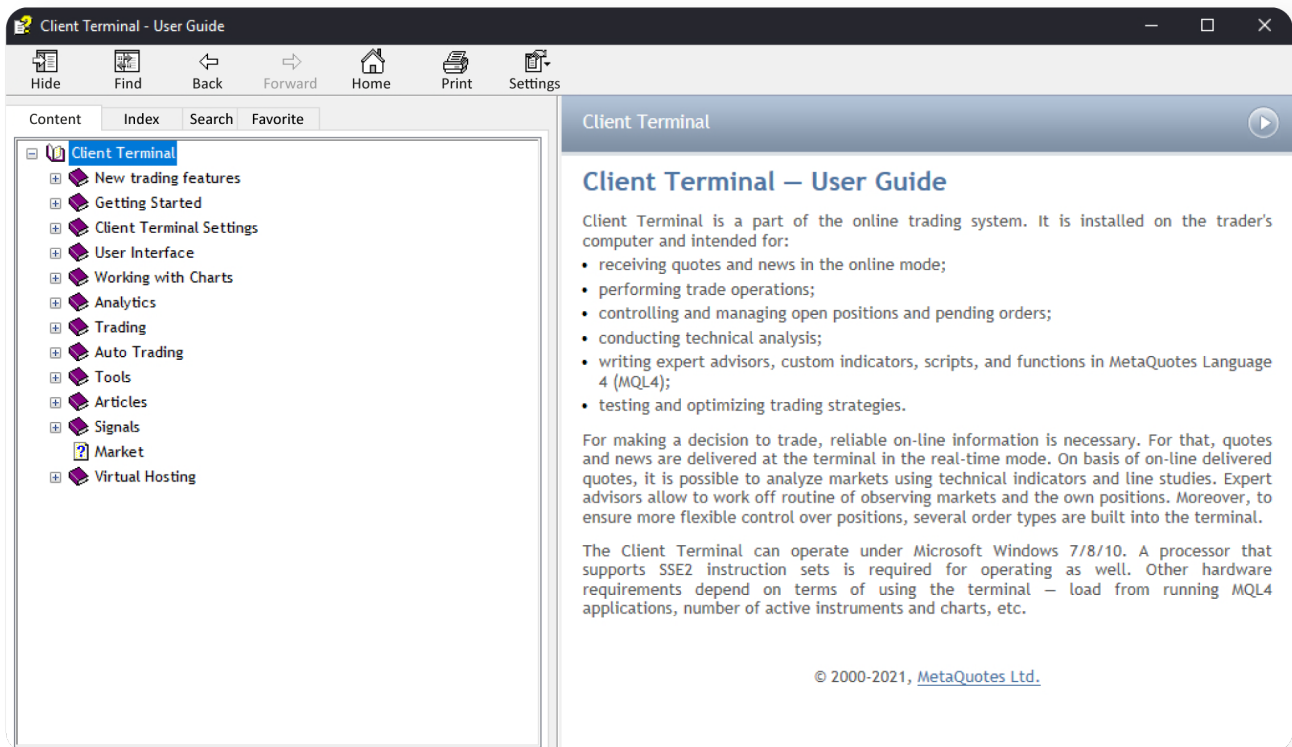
Client Terminal - User Guide

Hide
Find
Back
Forward
Home
Print
Settings

Content
Index
Search
Favorite

Client Terminal
New trading features
Getting Started
Client Terminal Settings
User Interface
Working with Charts
Analytics
Trading
Auto Trading
Tools
Articles
Signals
Market
Virtual Hosting

Client Terminal

Client Terminal — User Guide

Client Terminal is a part of the online trading system. It is installed on the trader's computer and intended for:

• receiving quotes and news in the online mode;
• performing trade operations;
• controlling and managing open positions and pending orders;
• conducting technical analysis;
• writing expert advisors, custom indicators, scripts, and functions in MetaQuotes Language 4 (MQL4);
• testing and optimizing trading strategies.

For making a decision to trade, reliable on-line information is necessary. For that, quotes and news are delivered at the terminal in the real-time mode. On basis of on-line delivered quotes, it is possible to analyze markets using technical indicators and line studies. Expert advisors allow to work off routine of observing markets and the own positions. Moreover, to ensure more flexible control over positions, several order types are built into the terminal.

The Client Terminal can operate under Microsoft Windows 7/8/10. A processor that supports SSE2 instruction sets is required for operating as well. Other hardware requirements depend on terms of using the terminal — load from running MQL4 applications, number of active instruments and charts, etc.

© 2000-2021, MetaQuotes Ltd.